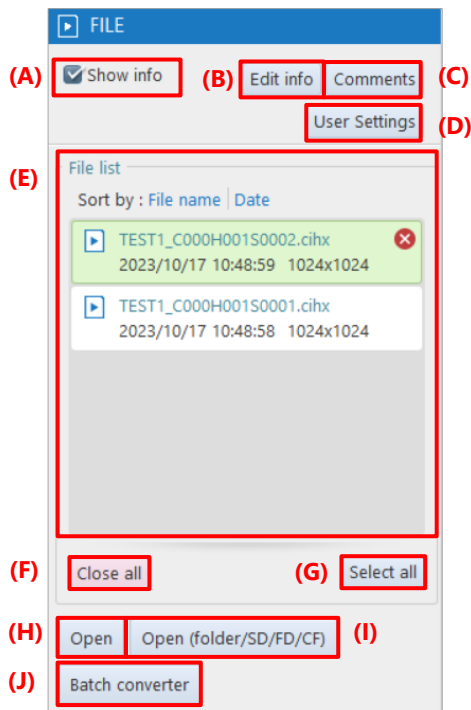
FILE

(A) Show info

(B) Edit info

Comments (C)

User Settings (D)

(E)

File list

Sort by : File name | Date

TEST1_C000H001S0002.cihx
2023/10/17 10:48:59 1024x1024

TEST1_C000H001S0001.cihx
2023/10/17 10:48:58 1024x1024

(F) Close all

(G) Select all

(H) Open

Open (folder/SD/FD/CF) (I)

(J) Batch converter